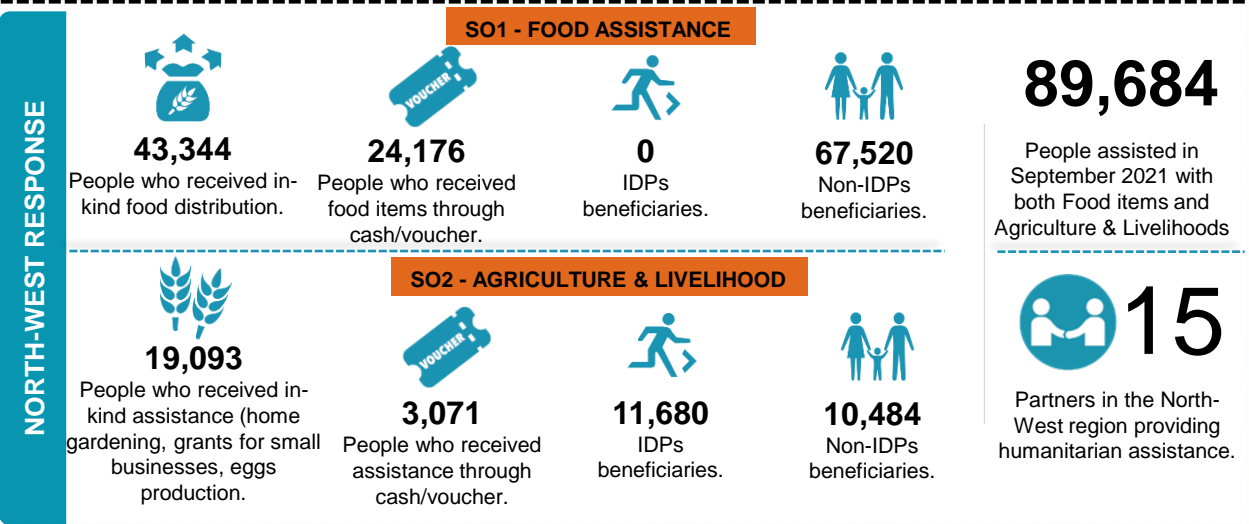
NORTH-WEST RESPONSE

SO1 - FOOD ASSISTANCE

43,344
People who received in-kind food distribution.

VOUCHER
24,176
People who received food items through cash/voucher.

0
IDPs beneficiaries.

67,520
Non-IDPs beneficiaries.

89,684
People assisted in September 2021 with both Food items and Agriculture & Livelihoods

SO2 - AGRICULTURE & LIVELIHOOD

19,093
People who received in-kind assistance (home gardening, grants for small businesses, eggs production.

VOUCHER
3,071
People who received assistance through cash/voucher.

11,680
IDPs beneficiaries.

10,484
Non-IDPs beneficiaries.

15
Partners in the North-West region providing humanitarian assistance.